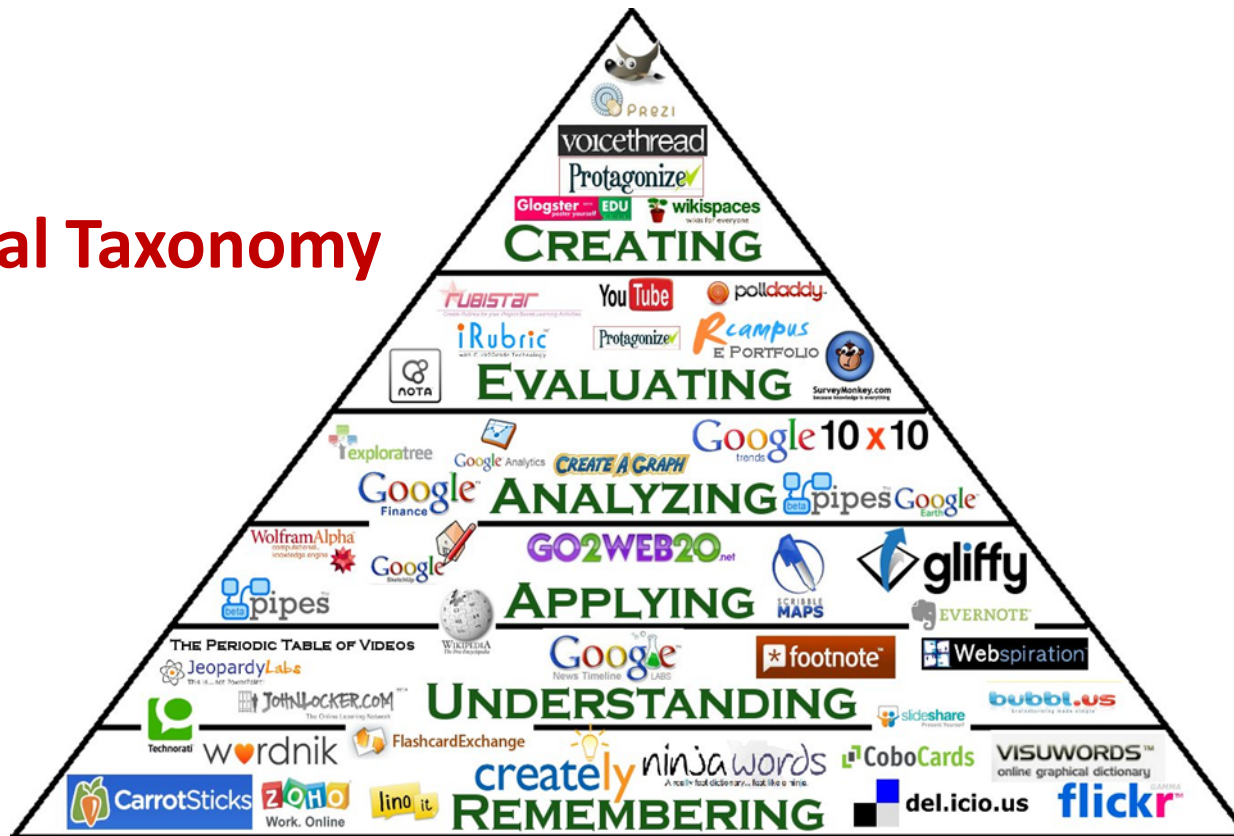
al Taxonomy

PREZI
voicethread
Protagonize
Glogster EDU
wikispaces
CREATING

rubistar
YouTube
polldaddy
iRubric
Protagonize
Rcampus
E PORTFOLIO
NOTA
EVALUATING
SurveyMonkey.com

exploratree
Google Analytics
CREATE A GRAPH
Google trends
10 x 10
Google Finance
ANALYZING
pipes
Google Earth

WolframAlpha
Google SketchUp
GO2WEB20.net
SCRIBBLE MAPS
gliffy
pipes
APPLYING
EVERNOTE

THE PERIODIC TABLE OF VIDEOS
WIKIPEDIA
Google News Timeline LABS
footnote
Webspiration
JeopardyLabs
JOHNLOCKER.COM
UNDERSTANDING
slideshare
bubbl.us

Technorati
wordnik
FlashcardExchange
creately
ninjawords
CoboCards
VISUWORDS
online graphical dictionary
CarrotSticks
ZOHO
Work. Online
lino it
REMEMBERING
del.icio.us
flickr